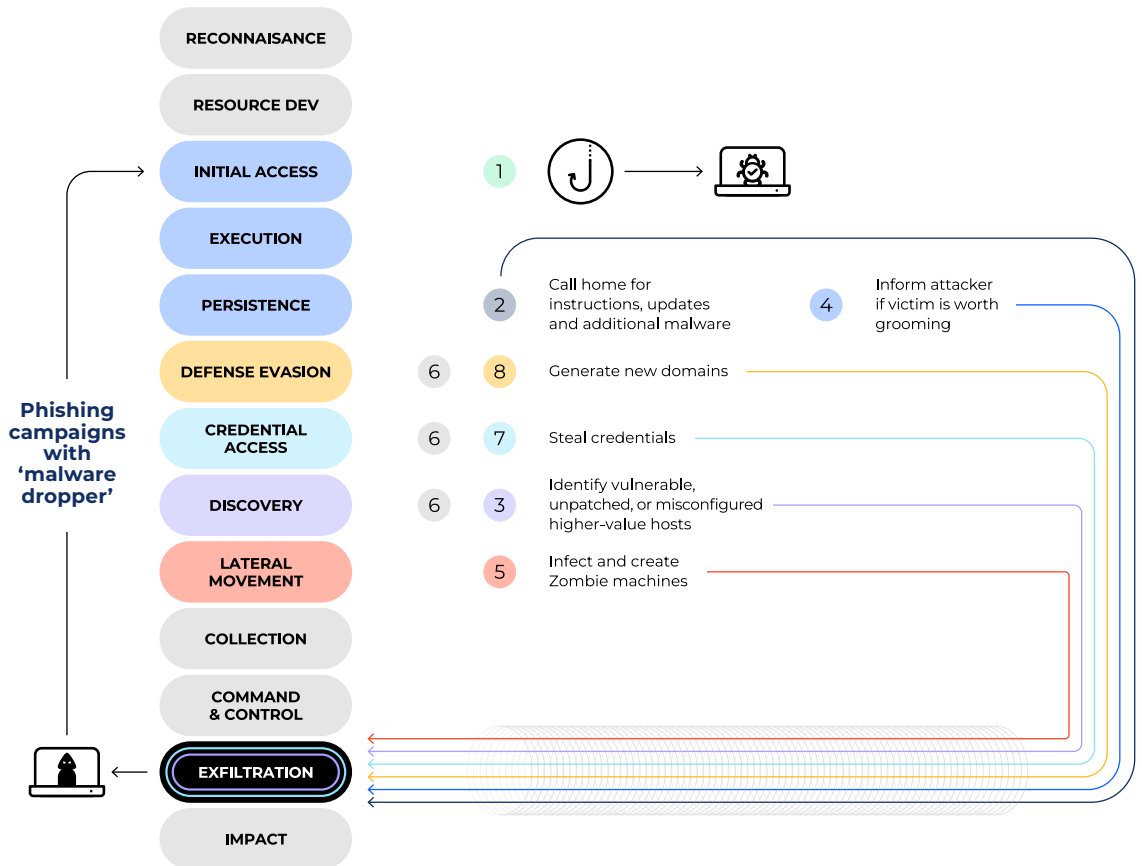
RECONNAISANCE

RESOURCE DEV

INITIAL ACCESS

EXECUTION

PERSISTENCE

DEFENSE EVASION

CREDENTIAL ACCESS

DISCOVERY

LATERAL MOVEMENT

COLLECTION

COMMAND & CONTROL

EXFILTRATION

IMPACT

Phishing campaigns with 'malware dropper'

1

2 Call home for instructions, updates and additional malware

4 Inform attacker if victim is worth grooming

6 8 Generate new domains

6 7 Steal credentials

6 3 Identify vulnerable, unpatched, or misconfigured higher-value hosts

5 Infect and create Zombie machines